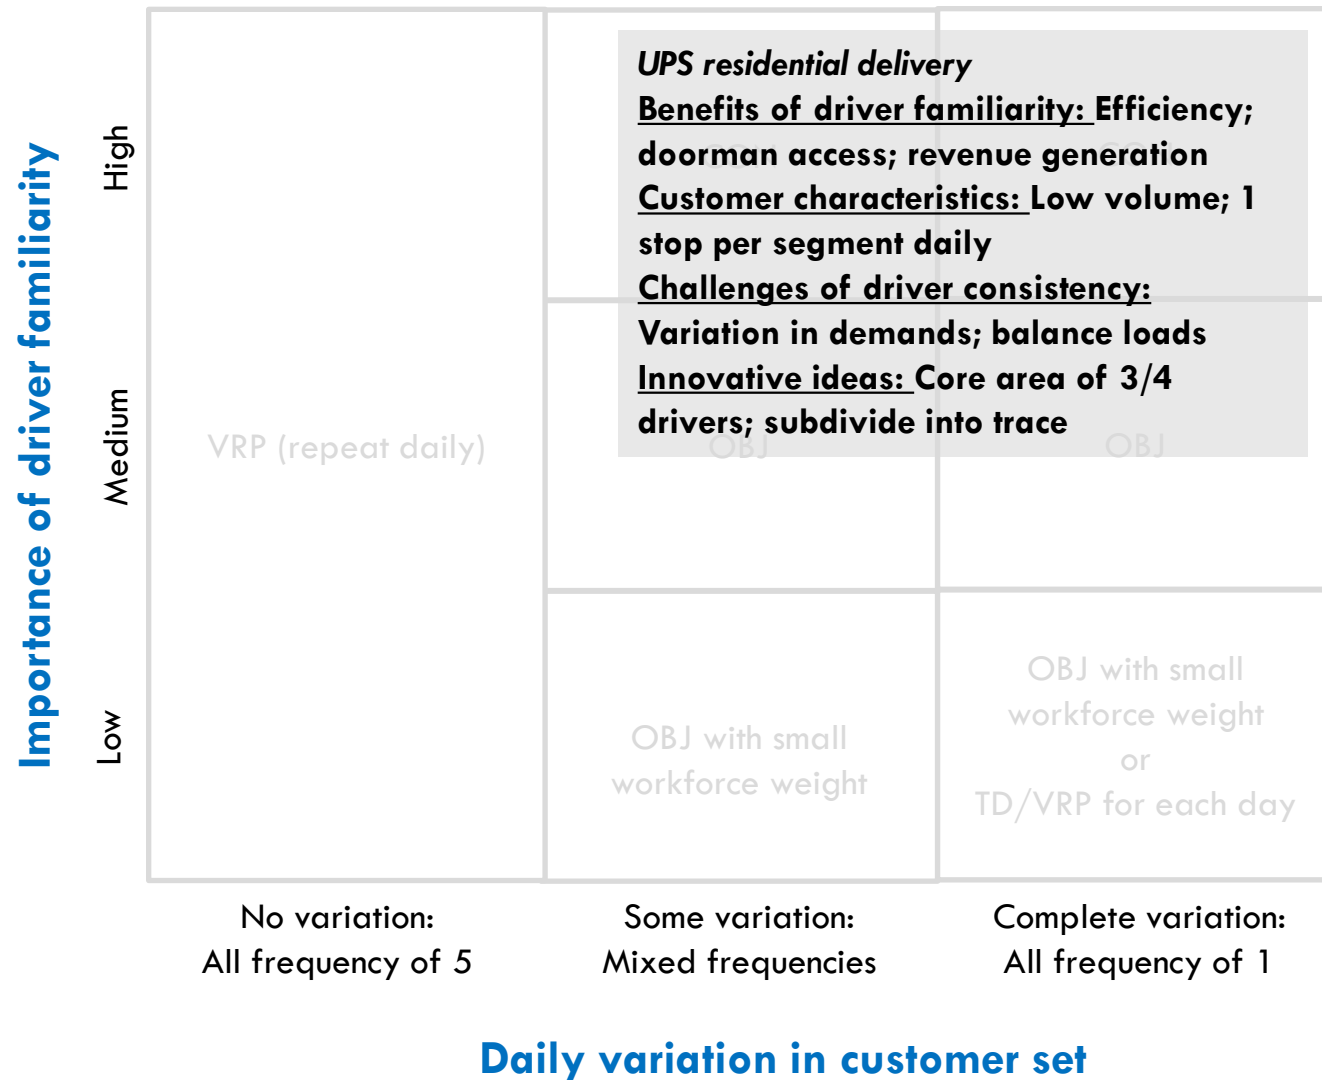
Importance of driver familiarity

High

Medium

Low

UPS residential delivery

Benefits of driver familiarity: Efficiency; doorman access; revenue generation

Customer characteristics: Low volume; 1 stop per segment daily

Challenges of driver consistency: Variation in demands; balance loads

Innovative ideas: Core area of 3/4 drivers; subdivide into trace

VRP (repeat daily)

OBJ

OBJ

OBJ with small workforce weight

OBJ with small workforce weight or TD/VRP for each day

No variation: All frequency of 5

Some variation: Mixed frequencies

Complete variation: All frequency of 1

Daily variation in customer set